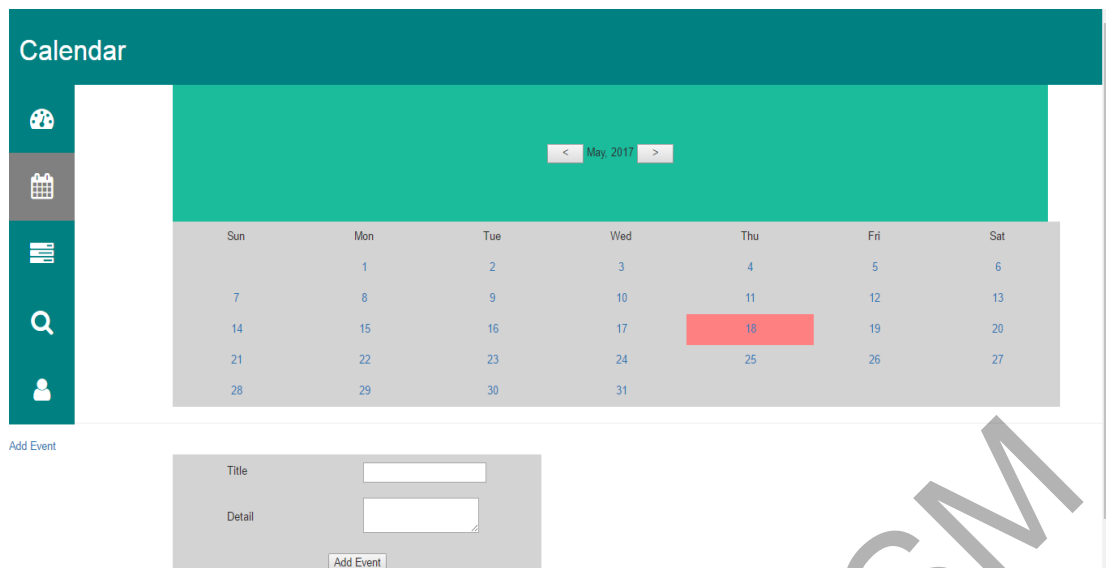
Calendar

< May, 2017 >

| Sun | Mon | Tue | Wed | Thu | Fri | Sat |
|---|---|---|---|---|---|---|
| | 1 | 2 | 3 | 4 | 5 | 6 |
| 7 | 8 | 9 | 10 | 11 | 12 | 13 |
| 14 | 15 | 16 | 17 | 18 | 19 | 20 |
| 21 | 22 | 23 | 24 | 25 | 26 | 27 |
| 28 | 29 | 30 | 31 | | | |

Add Event

Title

Detail

Add Event